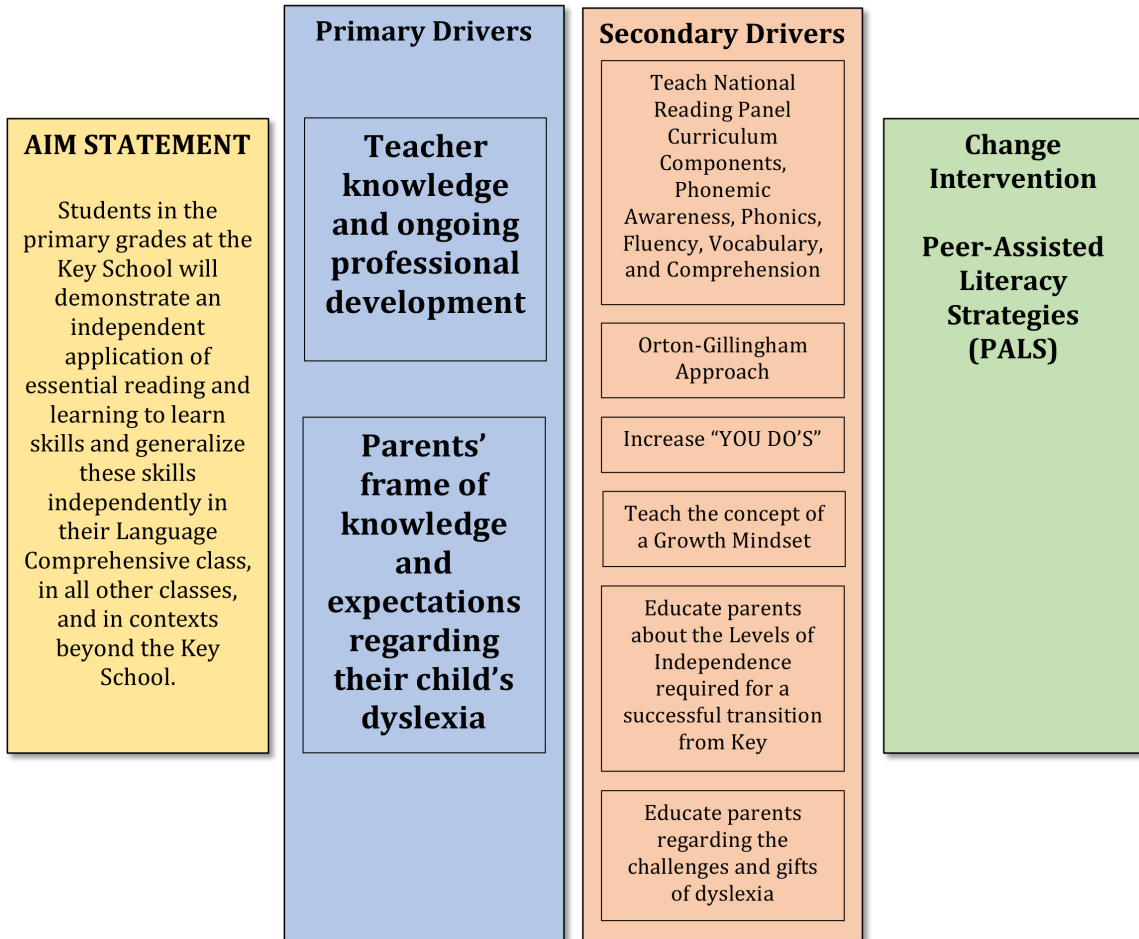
AIM STATEMENT

Students in the primary grades at the Key School will demonstrate an independent application of essential reading and learning to learn skills and generalize these skills independently in their Language Comprehensive class, in all other classes, and in contexts beyond the Key School.

Primary Drivers

Teacher knowledge and ongoing professional development

Parents' frame of knowledge and expectations regarding their child's dyslexia

Secondary Drivers

Teach National Reading Panel Curriculum Components, Phonemic Awareness, Phonics, Fluency, Vocabulary, and Comprehension

Orton-Gillingham Approach

Increase "YOU DO'S"

Teach the concept of a Growth Mindset

Educate parents about the Levels of Independence required for a successful transition from Key

Educate parents regarding the challenges and gifts of dyslexia

Change Intervention

Peer-Assisted Literacy Strategies (PALS)